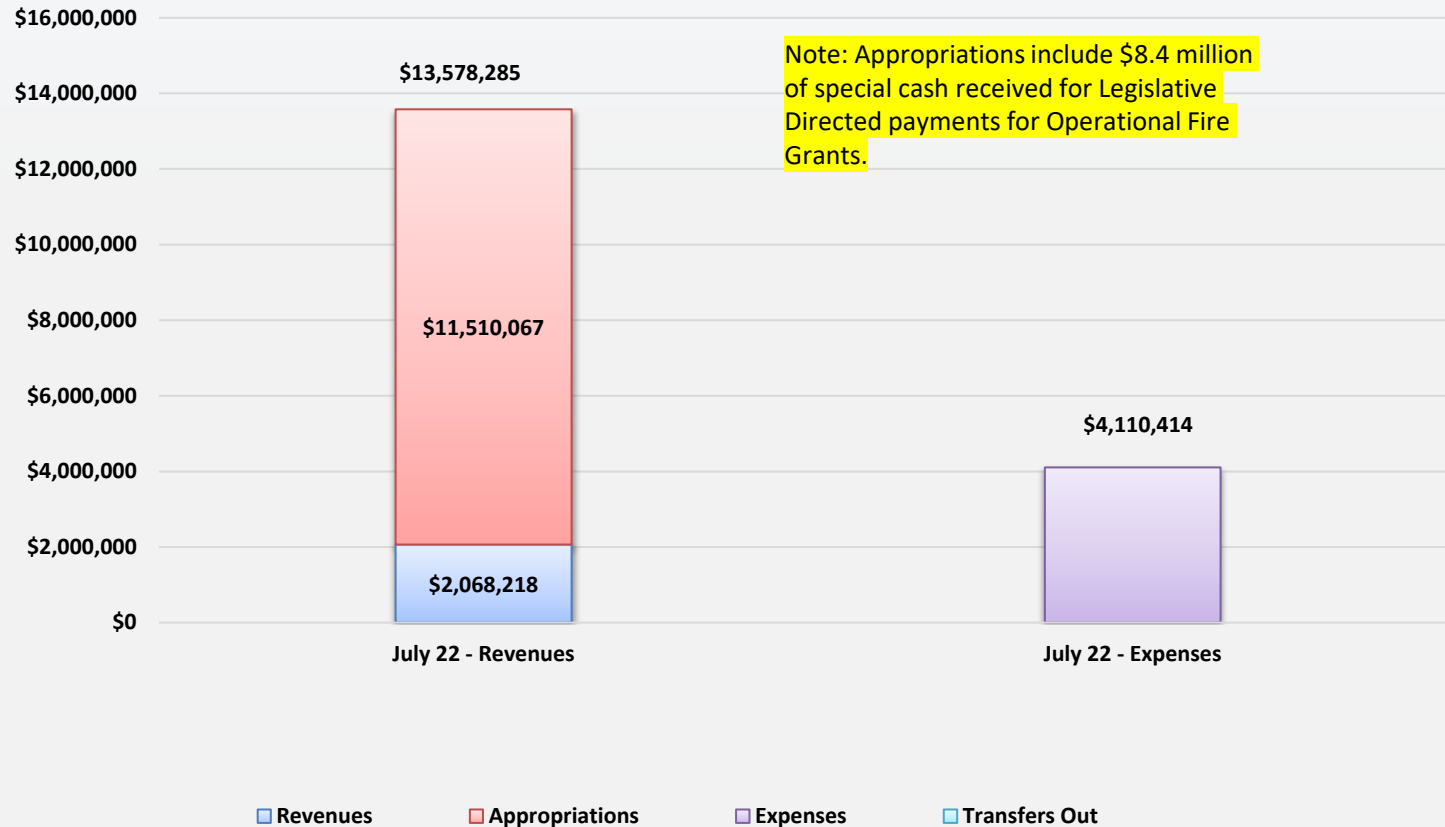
$16,000,000
$14,000,000
$12,000,000
$10,000,000
$8,000,000
$6,000,000
$4,000,000
$2,000,000
$0

$13,578,285

Note: Appropriations include $8.4 million of special cash received for Legislative Directed payments for Operational Fire Grants.

$11,510,067

$2,068,218

$4,110,414

July 22 - Revenues

July 22 - Expenses

Revenues Appropriations Expenses Transfers Out